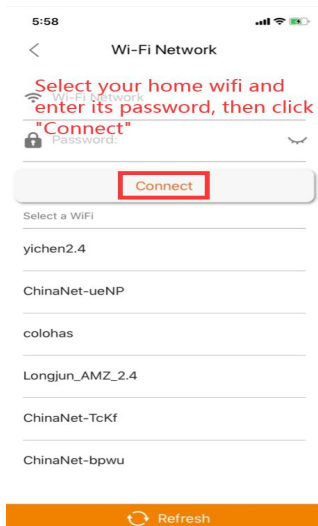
5:58

Wi-Fi Network

Select your home wifi and enter its password, then click "Connect"

Wi-Fi Network

Password:

Connect

Select a WiFi

yichen2.4

ChinaNet-ueNP

colohas

Longjun_AMZ_2.4

ChinaNet-TcKf

ChinaNet-bpwu

Refresh